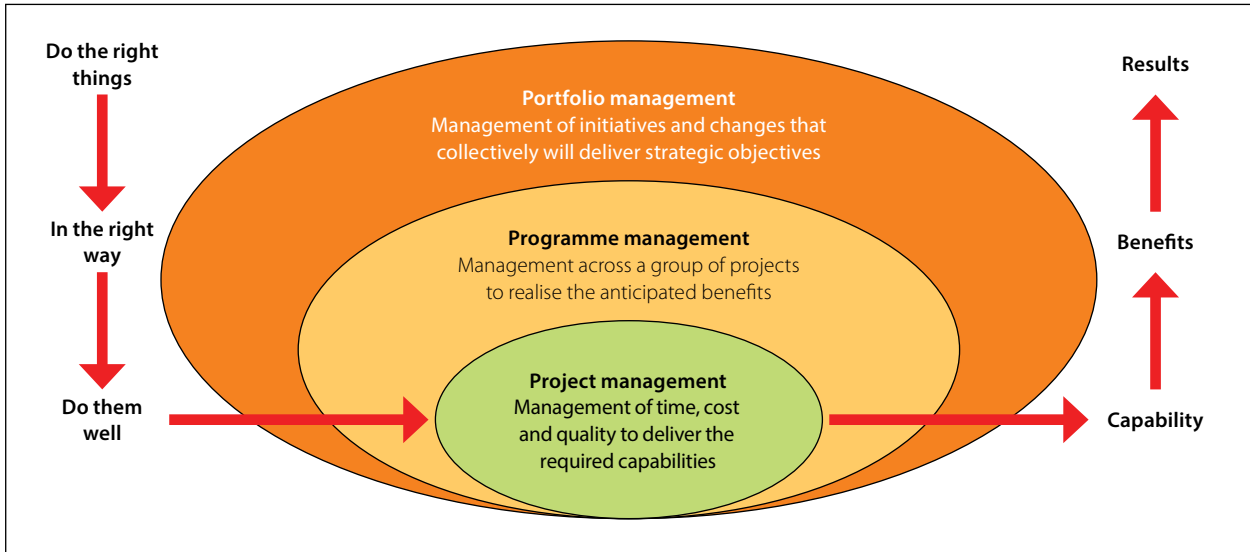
Do the right things

In the right way

Do them well

Portfolio management
Management of initiatives and changes that collectively will deliver strategic objectives

Programme management
Management across a group of projects to realise the anticipated benefits

Project management
Management of time, cost and quality to deliver the required capabilities

Results

Benefits

Capability